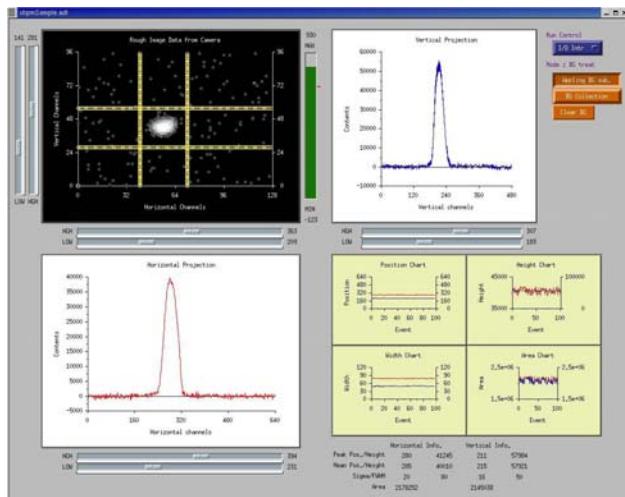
stpmSimple.adl

141 281

LOW HIGH

Rough Image Data from Camera

96 72 48 24 0

Vertical Channels

0 32 64 96 128

Horizontal Channels

300

MAX

MIN

-123

Vertical Projection

60000 50000 40000 30000 20000 10000 0 -10000

Contents

0 120 240 360 480

Vertical channels

Run Control

I/O Intr

Mode : BG treat

Analog BG sub.

BG Collection

Clear BG

HIGH 363

LOW 295

HIGH 367

LOW 193

Horizontal Projection

40000 35000 30000 25000 20000 15000 10000 5000 0 -5000

Contents

0 160 320 480 640

Horizontal channels

Position Chart

640 480 320 160 0

Position

0 20 40 60 80 100

Event

Height Chart

45000 35000

100000 0

Height

0 50 100

Event

Width Chart

120 80 40 0

Width

0 20 40 60 80 100

Event

Area Chart

2.5e+06 1.5e+06

2.5e+06 1.5e+06

Area

0 50 100

Event

HIGH 394

LOW 231

| | Horizontal Info. | | Vertical Info. | |
|---|---|---|---|---|
| Peak Pos./Height | 280 | 41245 | 211 | 57904 |
| Mean Pos./Height | 285 | 40010 | 215 | 57921 |
| Sigma/FWHM | 20 | 30 | 18 | 50 |
| Area | 2178292 | | 2149438 | |